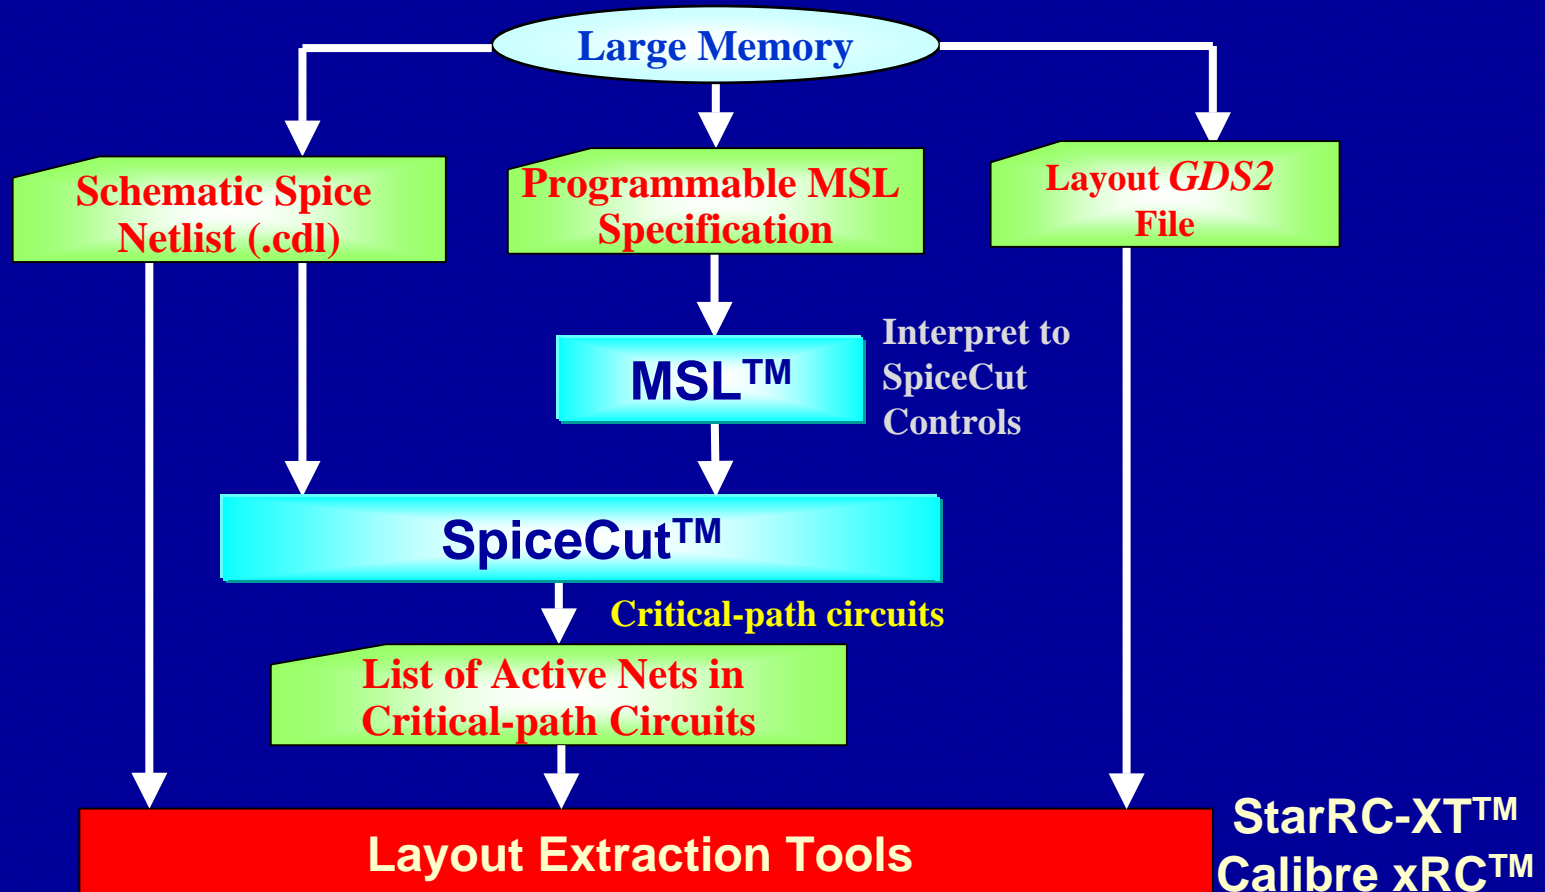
Large Memory

Schematic Spice Netlist (.cdl)

Programmable MSL Specification

Layout *GDS2* File

MSL$^{TM}$

Interpret to SpiceCut Controls

SpiceCut$^{TM}$

Critical-path circuits

List of Active Nets in Critical-path Circuits

Layout Extraction Tools

StarRC-XT$^{TM}$
Calibre xRC$^{TM}$